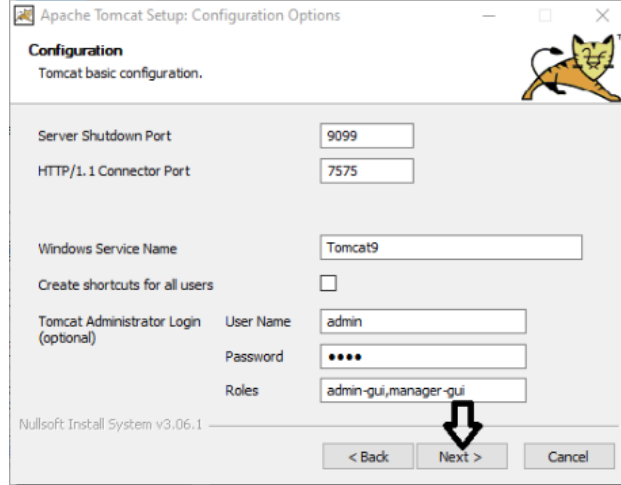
Apache Tomcat Setup: Configuration Options

Configuration
Tomcat basic configuration.

Server Shutdown Port 9099
HTTP/1.1 Connector Port 7575

Windows Service Name Tomcat9
Create shortcuts for all users
Tomcat Administrator Login (optional)
User Name admin
Password ••••
Roles admin-gui,manager-gui

Nullsoft Install System v3.06.1

< Back
Next >
Cancel